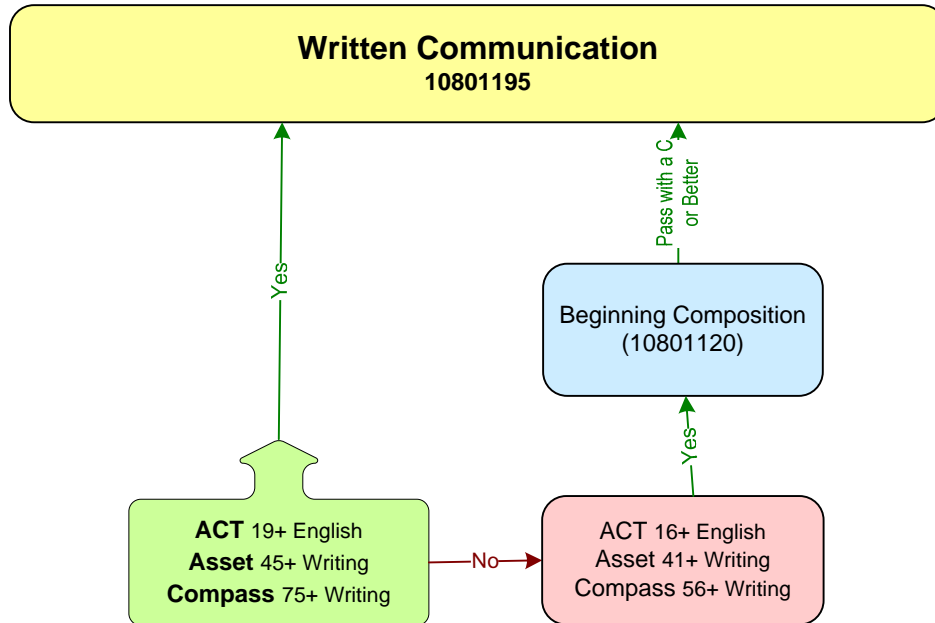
Written Communication
10801195

Yes

Pass with a C or Better

Beginning Composition
(10801120)

Yes

ACT 19+ English
Asset 45+ Writing
Compass 75+ Writing

No

ACT 16+ English
Asset 41+ Writing
Compass 56+ Writing